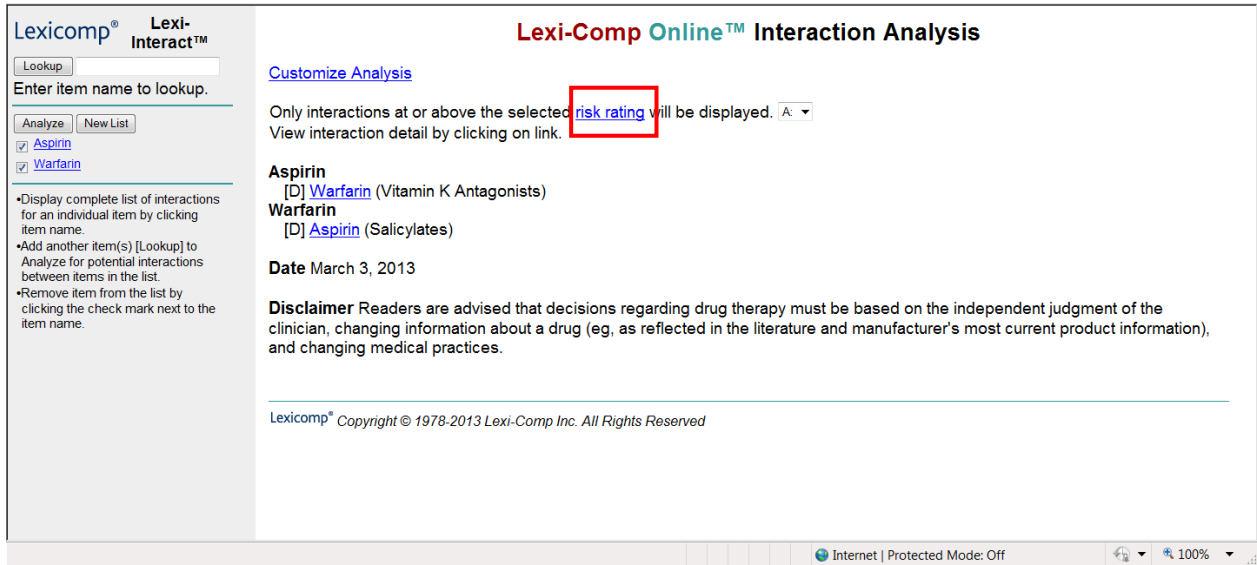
Lexicomp® Lexi-Interact™

Lookup

Enter item name to lookup.

Analyze New List

Aspirin

Warfarin

•Display complete list of interactions for an individual item by clicking item name.
•Add another item(s) [Lookup] to Analyze for potential interactions between items in the list.
•Remove item from the list by clicking the check mark next to the item name.

Lexi-Comp Online™ Interaction Analysis

Customize Analysis

Only interactions at or above the selected risk rating will be displayed. A:
View interaction detail by clicking on link.

Aspirin
[D] Warfarin (Vitamin K Antagonists)
Warfarin
[D] Aspirin (Salicylates)

Date March 3, 2013

Disclaimer Readers are advised that decisions regarding drug therapy must be based on the independent judgment of the clinician, changing information about a drug (eg, as reflected in the literature and manufacturer's most current product information), and changing medical practices.

Lexicomp® Copyright © 1978-2013 Lexi-Comp Inc. All Rights Reserved

Internet | Protected Mode: Off

100%